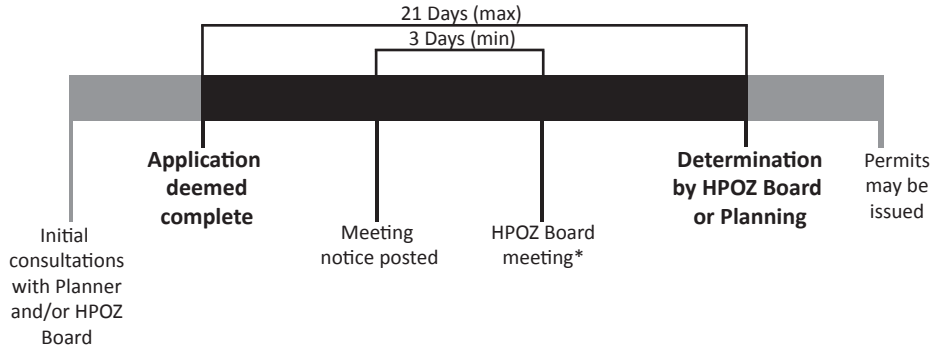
21 Days (max)

3 Days (min)

Initial consultations with Planner and/or HPOZ Board

**Application deemed complete**

Meeting notice posted

HPOZ Board meeting*

**Determination by HPOZ Board or Planning**

Permits may be issued